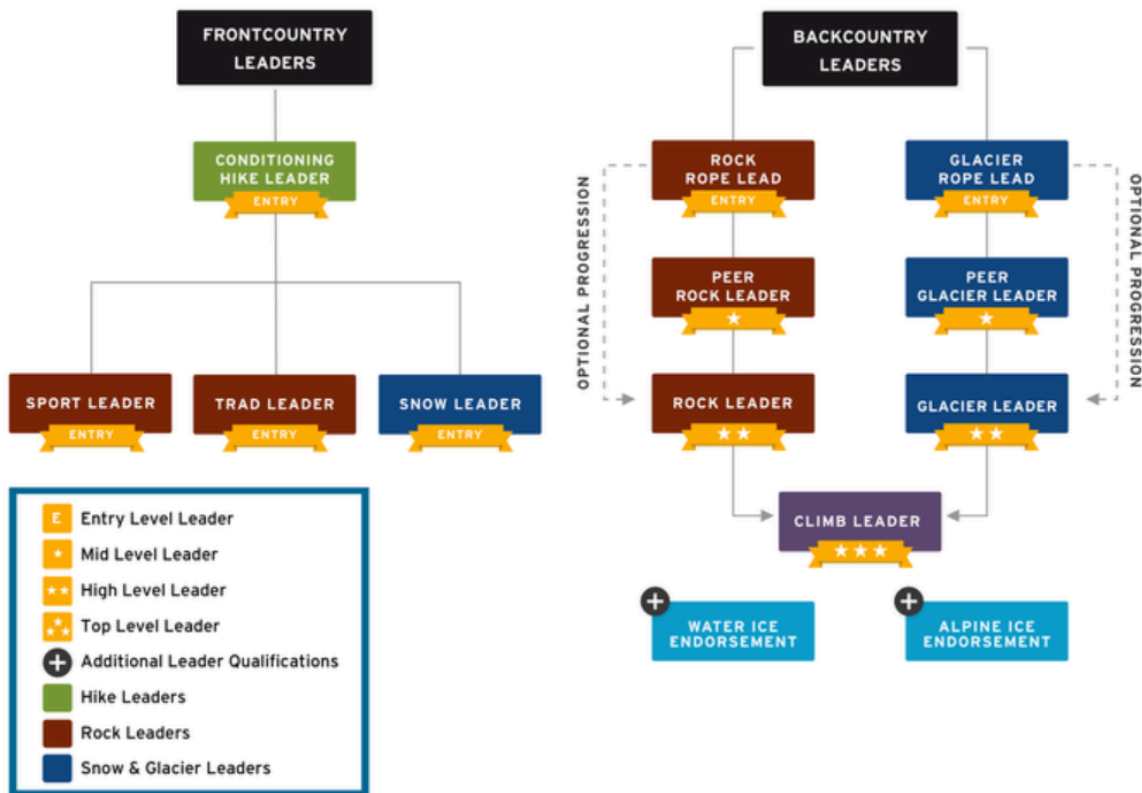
FRONTCOUNTRY LEADERS

CONDITIONING HIKE LEADER
ENTRY

SPORT LEADER
ENTRY

TRAD LEADER
ENTRY

SNOW LEADER
ENTRY

E Entry Level Leader
★ Mid Level Leader
★★ High Level Leader
★★★ Top Level Leader
Additional Leader Qualifications
Hike Leaders
Rock Leaders
Snow & Glacier Leaders

BACKCOUNTRY LEADERS

OPTIONAL PROGRESSION

ROCK ROPE LEAD
ENTRY

PEER ROCK LEADER
★

ROCK LEADER
★★

GLACIER ROPE LEAD
ENTRY

PEER GLACIER LEADER
★

GLACIER LEADER
★★

OPTIONAL PROGRESSION

CLIMB LEADER
★★★

WATER ICE ENDORSEMENT

ALPINE ICE ENDORSEMENT